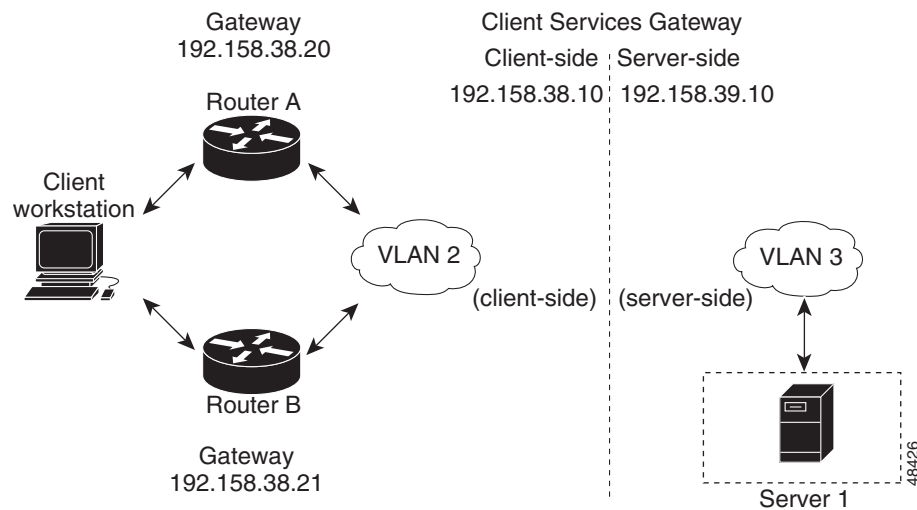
Gateway
192.158.38.20

Client Services Gateway

Client-side

Server-side

192.158.38.10

192.158.39.10

Router A

Client workstation

VLAN 2

VLAN 3

(client-side)

(server-side)

Router B

Gateway
192.158.38.21

Server 1

48426